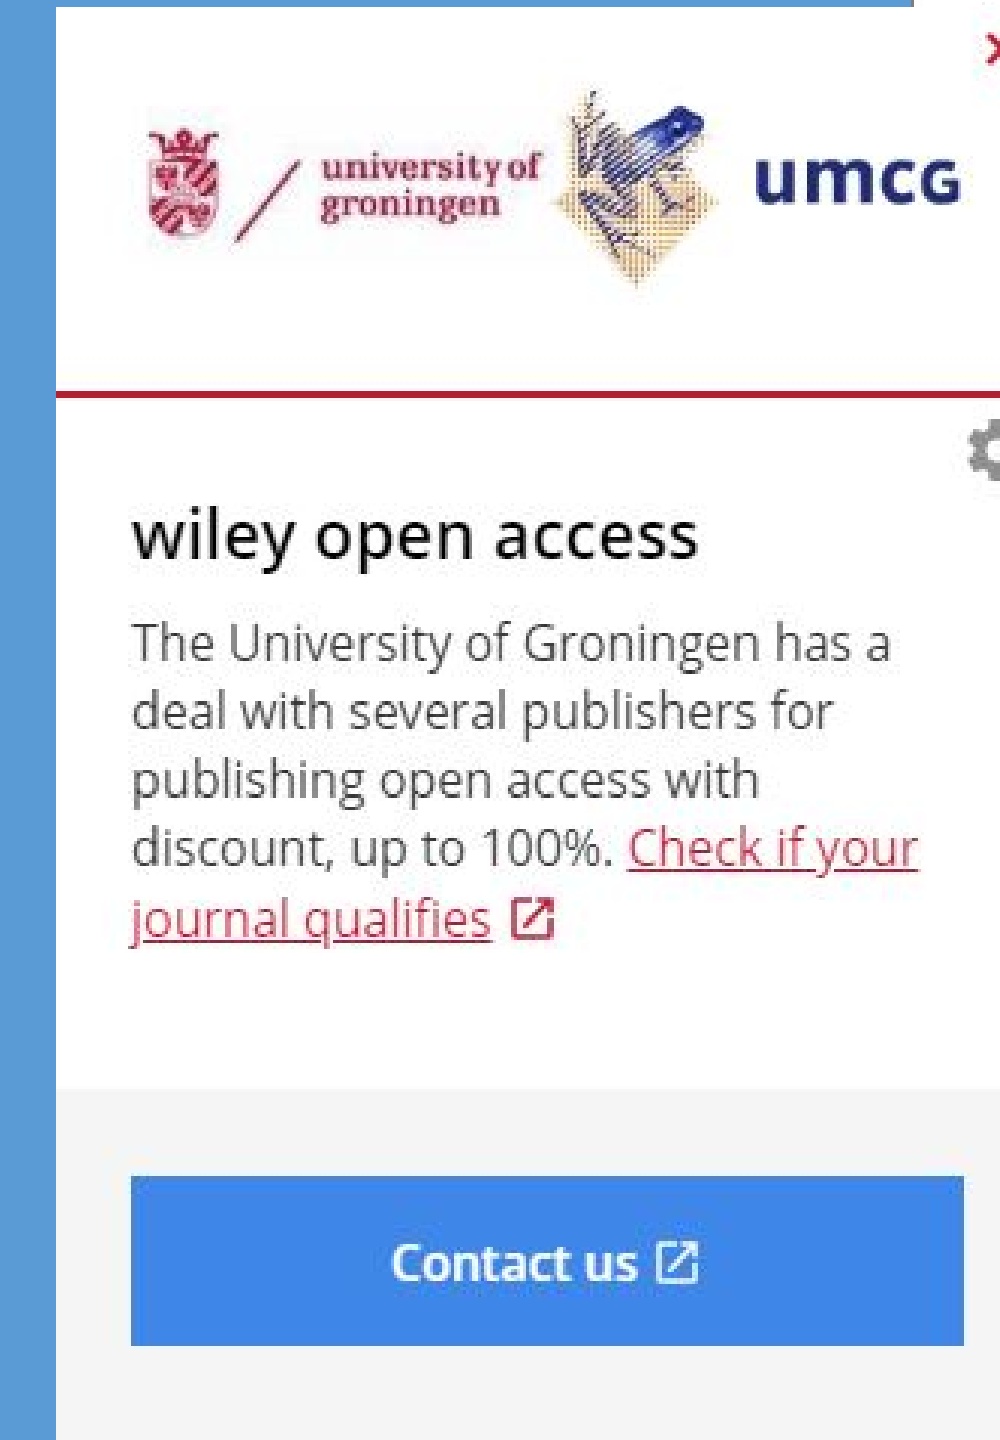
university of groningen

umcg

wiley open access

The University of Groningen has a deal with several publishers for publishing open access with discount, up to 100%. Check if your journal qualifies

Contact us